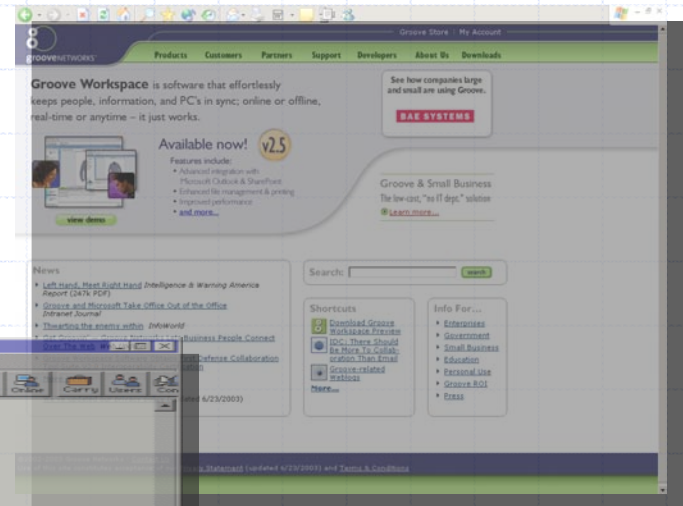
groove NETWORKS

Groove Store | My Account

Products Customers Partners Support Developers About Us Downloads

Groove Workspace is software that effortlessly keeps people, information, and PC's in sync; online or offline, real-time or anytime – it just works.

See how companies large and small are using Groove.

BAE SYSTEMS

Available now! v2.5

Features include:
• Advanced integration with Microsoft Outlook & SharePoint
• Enhanced file management & printing
• Improved performance
• and more...

view demo

Groove & Small Business
The low-cost, "no IT dept." solution
Learn more...

News
• Left Hand, Meet Right Hand Intelligence & Warning America Report (247k PDF)
• Groove and Microsoft Take Office Out of the Office Intranet Journal
• Thwarting the enemy within InfoWorld
• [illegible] Business People Connect
• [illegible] Defense Collaboration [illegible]

Search: search

Shortcuts
Download Groove Workspace Preview
IDC: There Should Be More To Collaboration Than Email
Groove-related Weblogs
More...

Info For...
• Enterprises
• Government
• Small Business
• Education
• Personal Use
• Groove ROI
• Press

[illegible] Statement (updated 6/23/2003) and Terms & Conditions

Online Carry Users